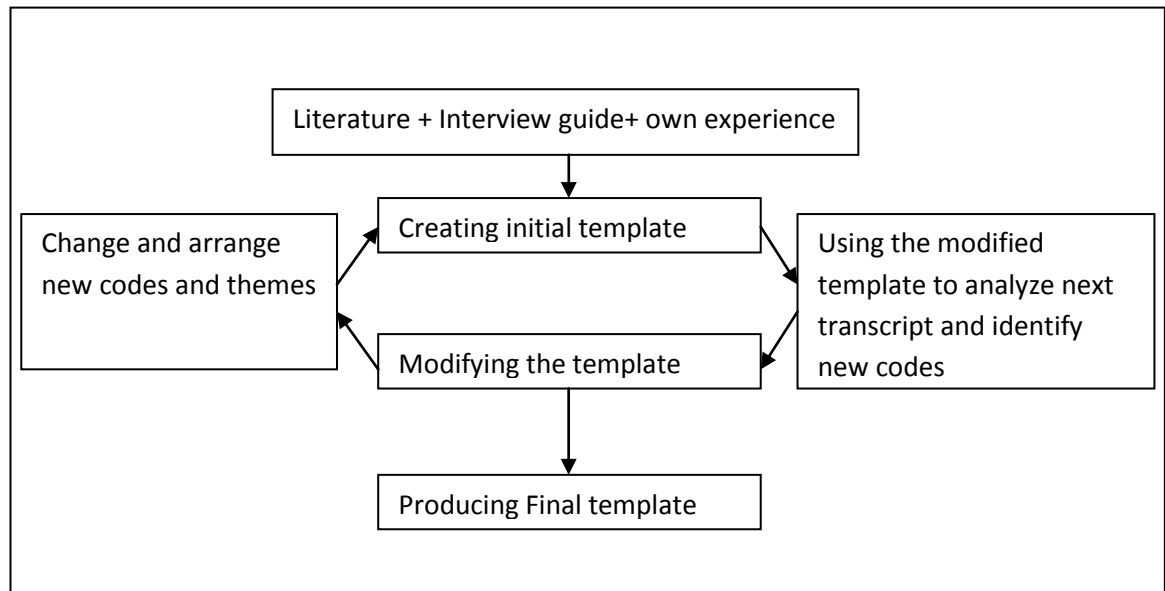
Literature + Interview guide+ own experience

Creating initial template

Change and arrange new codes and themes

Using the modified template to analyze next transcript and identify new codes

Modifying the template

Producing Final template